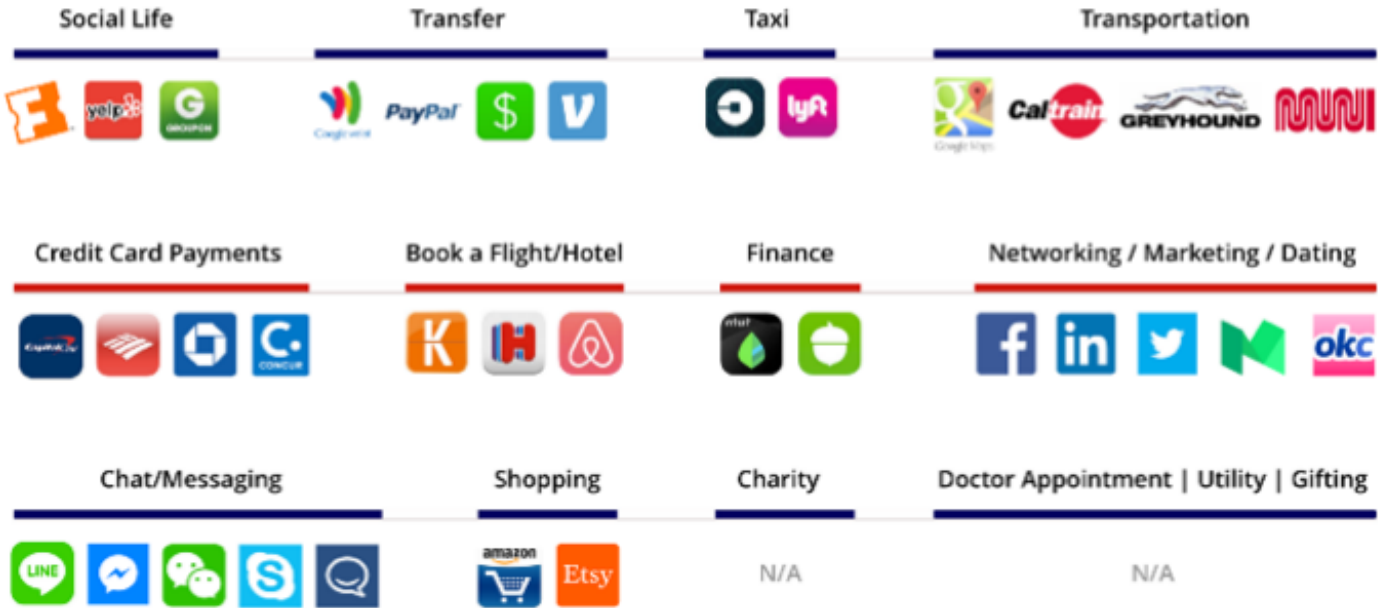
Social Life

yelp

GROUPON

Transfer

Google wallet

PayPal

$

V

Taxi

lyft

Transportation

Google Maps

Caltrain

GREYHOUND

MUNI

Credit Card Payments

Capital One

C

CONCUR

Book a Flight/Hotel

K

H

Finance

mint

Networking / Marketing / Dating

f

in

okc

Chat/Messaging

LINE

Shopping

amazon

Etsy

Charity

N/A

Doctor Appointment | Utility | Gifting

N/A